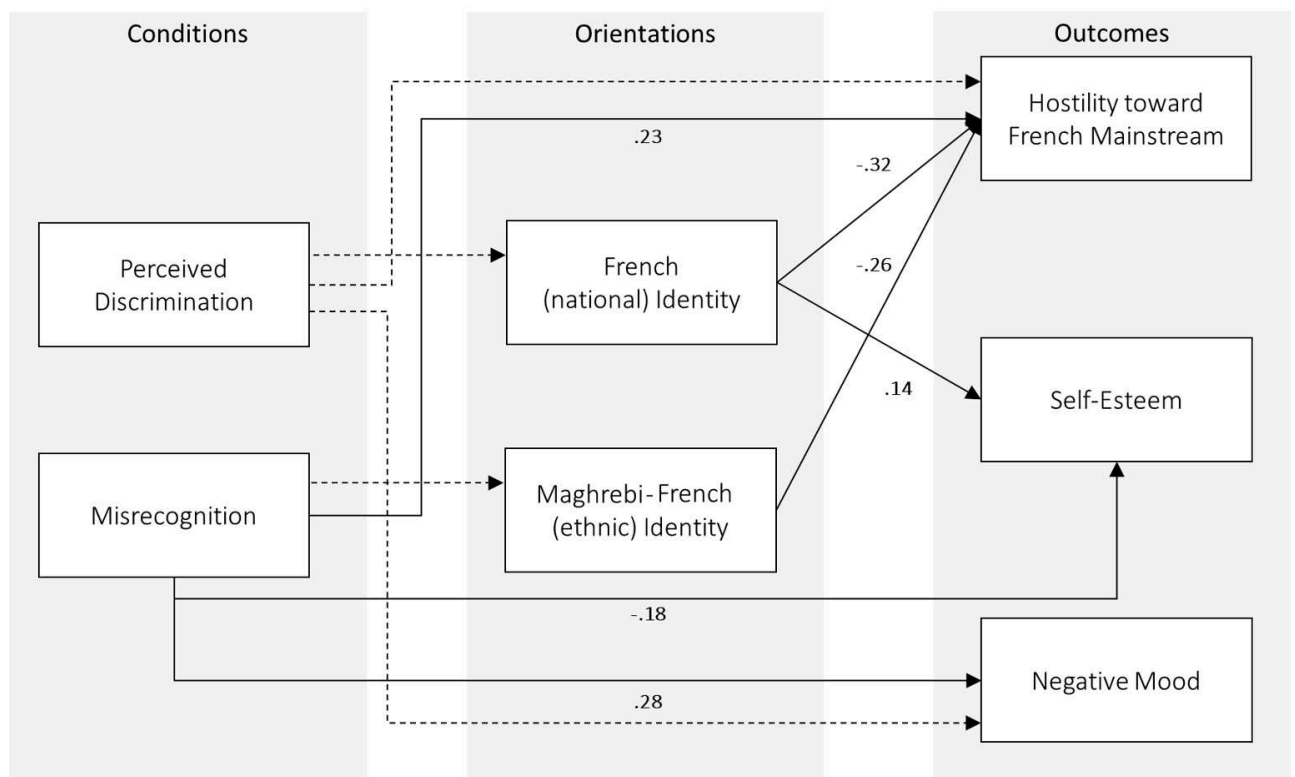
Conditions

Orientations

Outcomes

Hostility toward French Mainstream

.23

-.32

Perceived Discrimination

French (national) Identity

-.26

.14

Self-Esteem

Misrecognition

Maghrebi-French (ethnic) Identity

-.18

Negative Mood

.28